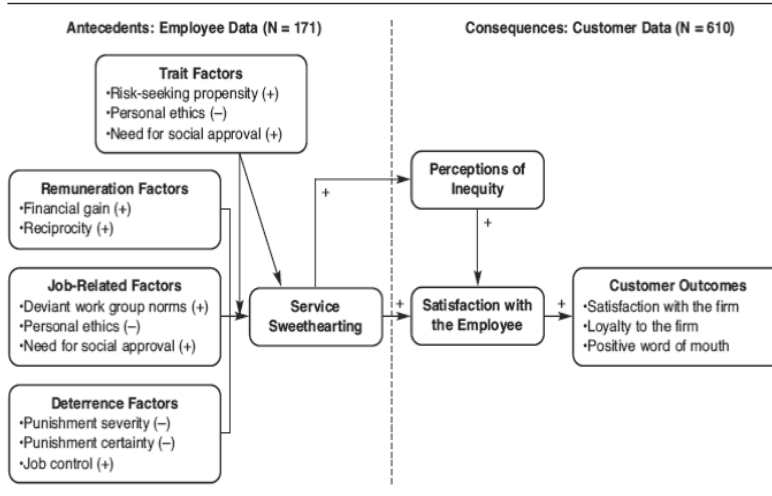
Antecedents: Employee Data (N = 171)

Consequences: Customer Data (N = 610)

Trait Factors
•Risk-seeking propensity (+)
•Personal ethics (–)
•Need for social approval (+)

Remuneration Factors
•Financial gain (+)
•Reciprocity (+)

Job-Related Factors
•Deviant work group norms (+)
•Personal ethics (–)
•Need for social approval (+)

Deterrence Factors
•Punishment severity (–)
•Punishment certainty (–)
•Job control (+)

Service Sweethearting

+

Perceptions of Inequity

+

+

Satisfaction with the Employee

+

Customer Outcomes
•Satisfaction with the firm
•Loyalty to the firm
•Positive word of mouth